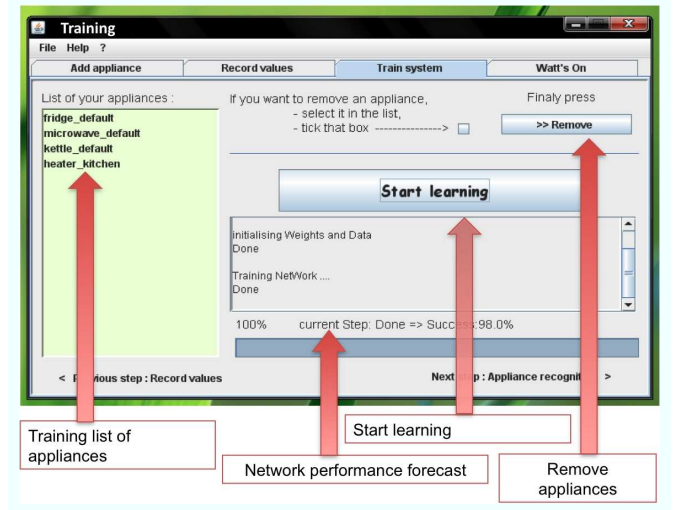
Training

File Help ?

Add appliance | Record values | Train system | Watt's On

List of your appliances :

fridge_default
microwave_default
kettle_default
heater_kitchen

If you want to remove an appliance,
- select it in the list,
- tick that box ---------------->

Finaly press

>> Remove

Start learning

initialising Weights and Data
Done

Training NetWork ....
Done

100% current Step: Done => Succ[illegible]:98.0%

< P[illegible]vious step : Record values

Next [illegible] : Appliance recogni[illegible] >

Training list of appliances

Network performance forecast

Start learning

Remove appliances